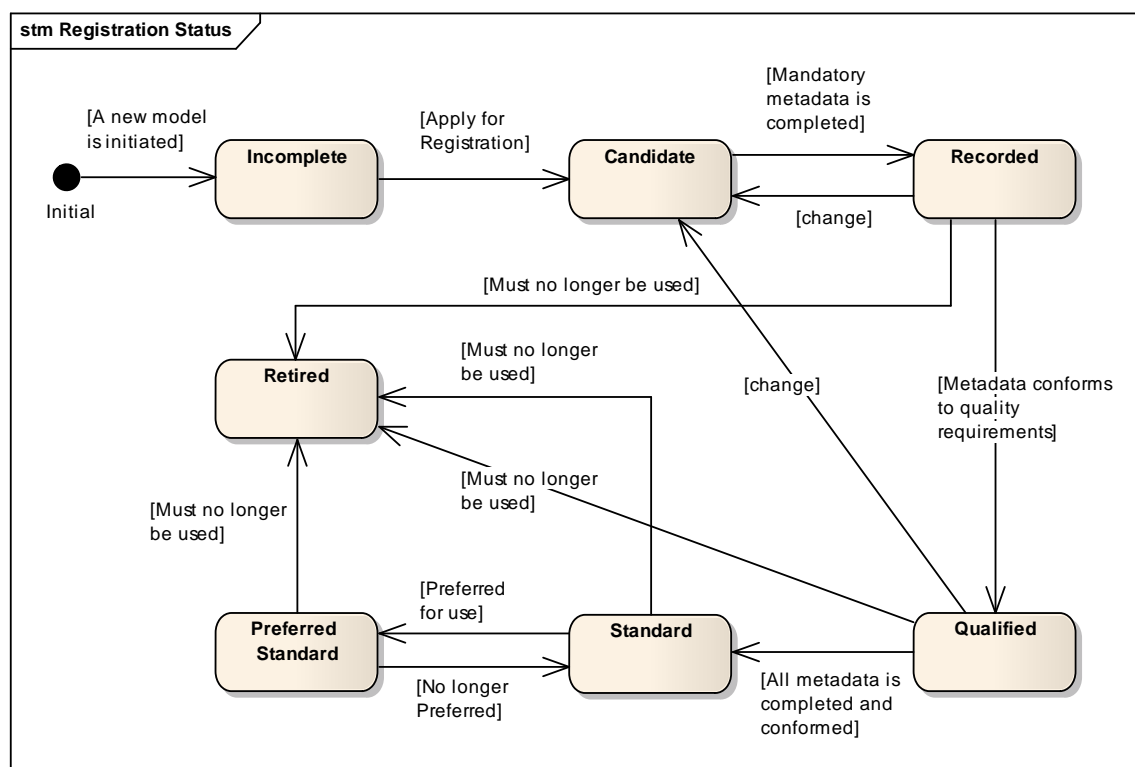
stm Registration Status

[A new model is initiated]

Initial

Incomplete

[Apply for Registration]

Candidate

[Mandatory metadata is completed]

Recorded

[change]

[Must no longer be used]

[Must no longer be used]

Retired

[change]

[Metadata conforms to quality requirements]

[Must no longer be used]

[Must no longer be used]

[Preferred for use]

Preferred Standard

Standard

Qualified

[No longer Preferred]

[All metadata is completed and conformed]